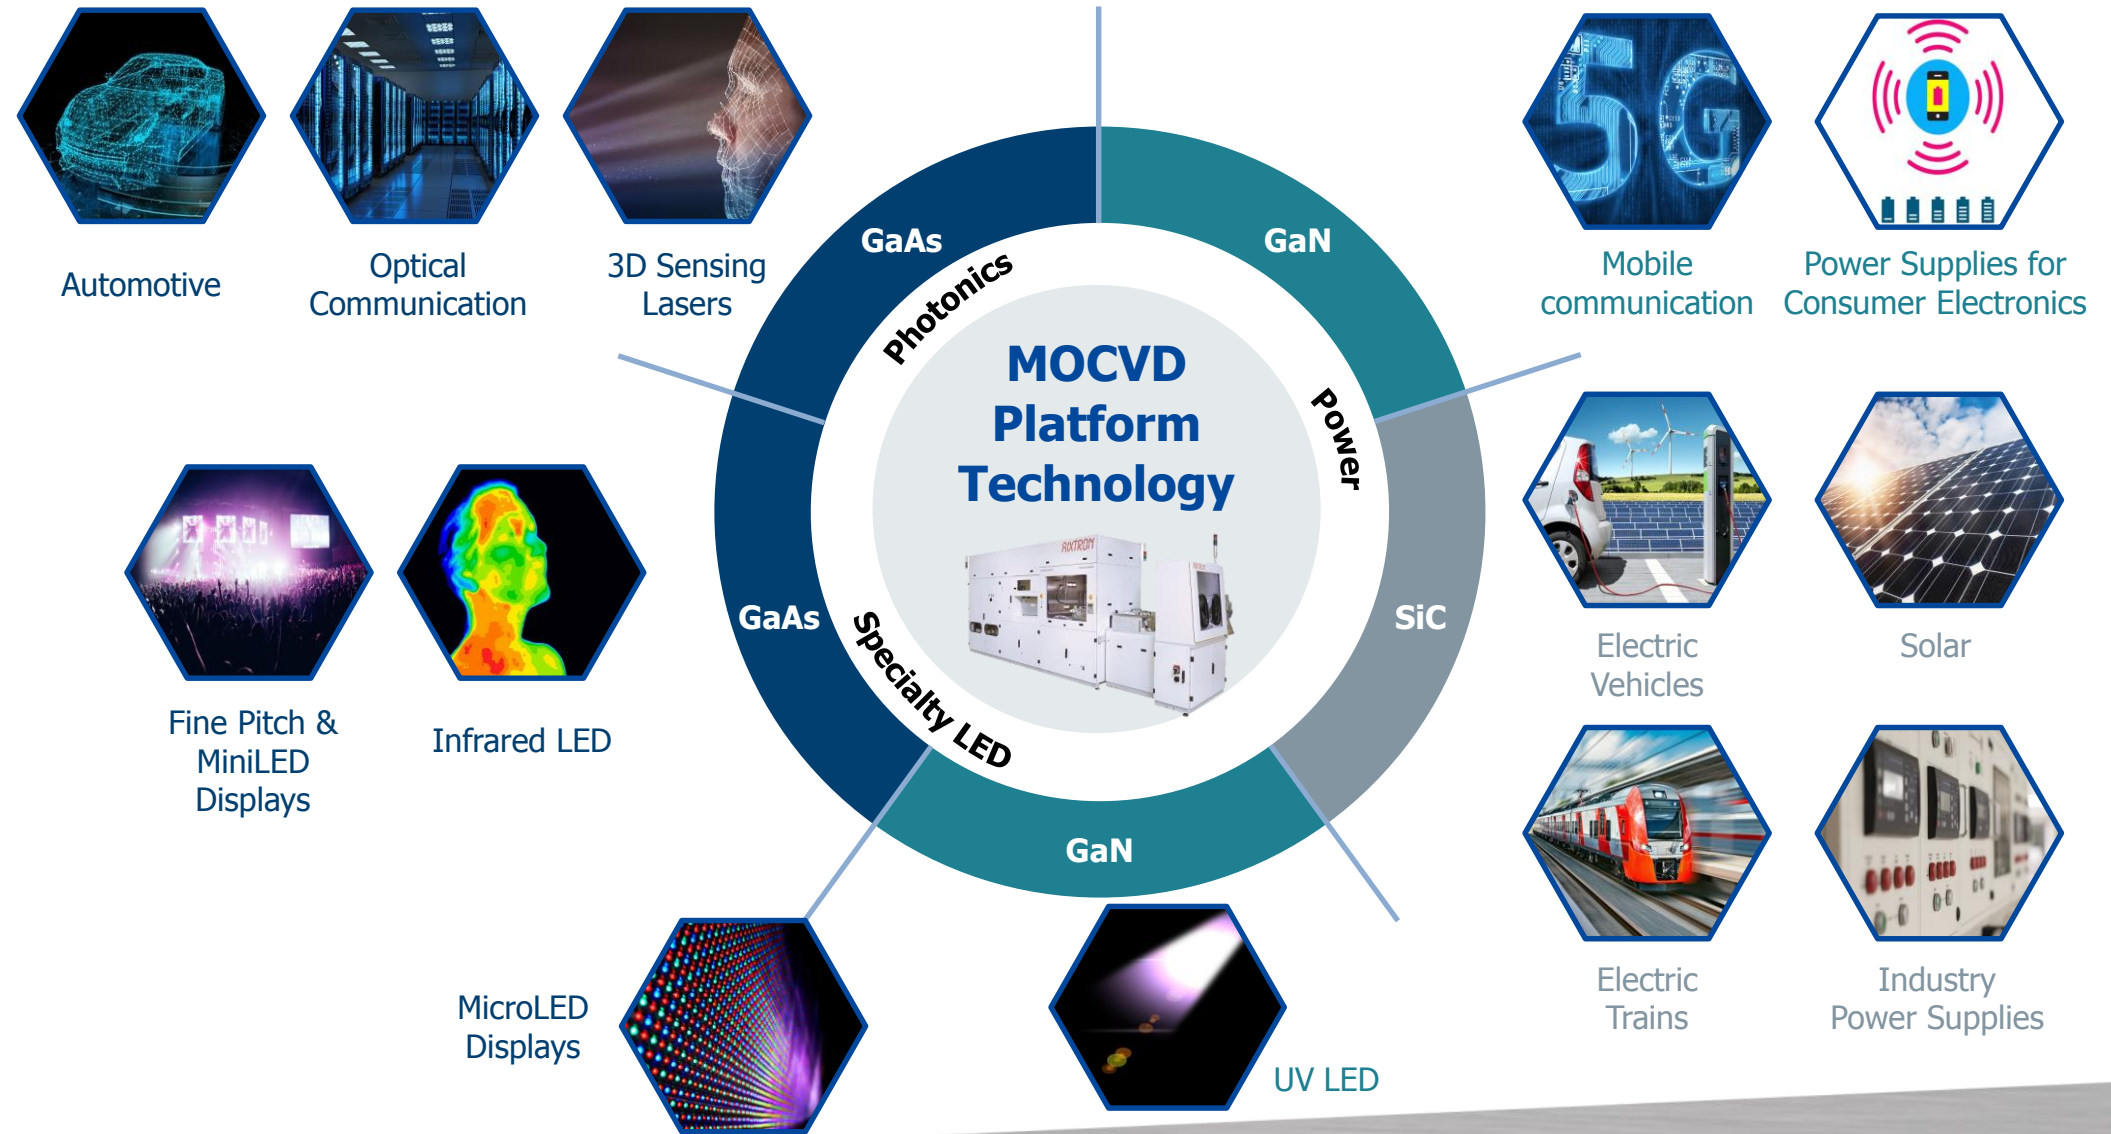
Automotive

Optical Communication

3D Sensing Lasers

Mobile communication

Power Supplies for Consumer Electronics

GaAs

Photonics

GaN

Power

MOCVD Platform Technology

AIXTRON

SiC

GaAs

Specialty LED

GaN

Fine Pitch & MiniLED Displays

Infrared LED

Electric Vehicles

Solar

Electric Trains

Industry Power Supplies

MicroLED Displays

UV LED